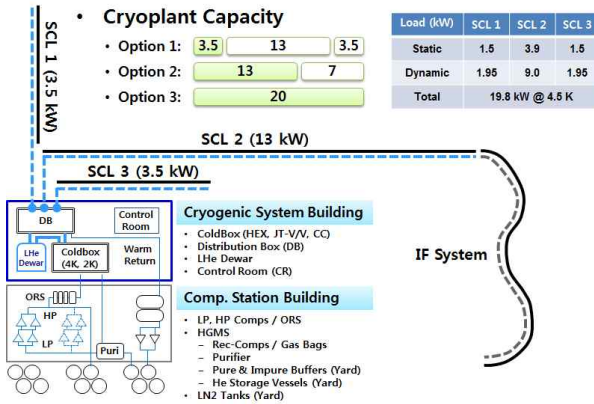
SCL 1 (3.5 kW)

• Cryoplant Capacity

• Option 1: 3.5 | 13 | 3.5

• Option 2: 13 | 7

• Option 3: 20

| Load (kW) | SCL 1 | SCL 2 | SCL 3 |
|---|---|---|---|
| Static | 1.5 | 3.9 | 1.5 |
| Dynamic | 1.95 | 9.0 | 1.95 |
| Total | 19.8 kW @ 4.5 K | | |

SCL 2 (13 kW)

SCL 3 (3.5 kW)

DB

Control Room

LHe Dewar

Coldbox (4K, 2K)

Warm Return

Cryogenic System Building

• ColdBox (HEX, JT-V/V, CC)
• Distribution Box (DB)
• LHe Dewar
• Control Room (CR)

IF System

ORS

HP

LP

Puri

Comp. Station Building

• LP, HP Comps / ORS
• HGMS
 – Rec-Comps / Gas Bags
 – Purifier
 – Pure & Impure Buffers (Yard)
 – He Storage Vessels (Yard)
• LN2 Tanks (Yard)